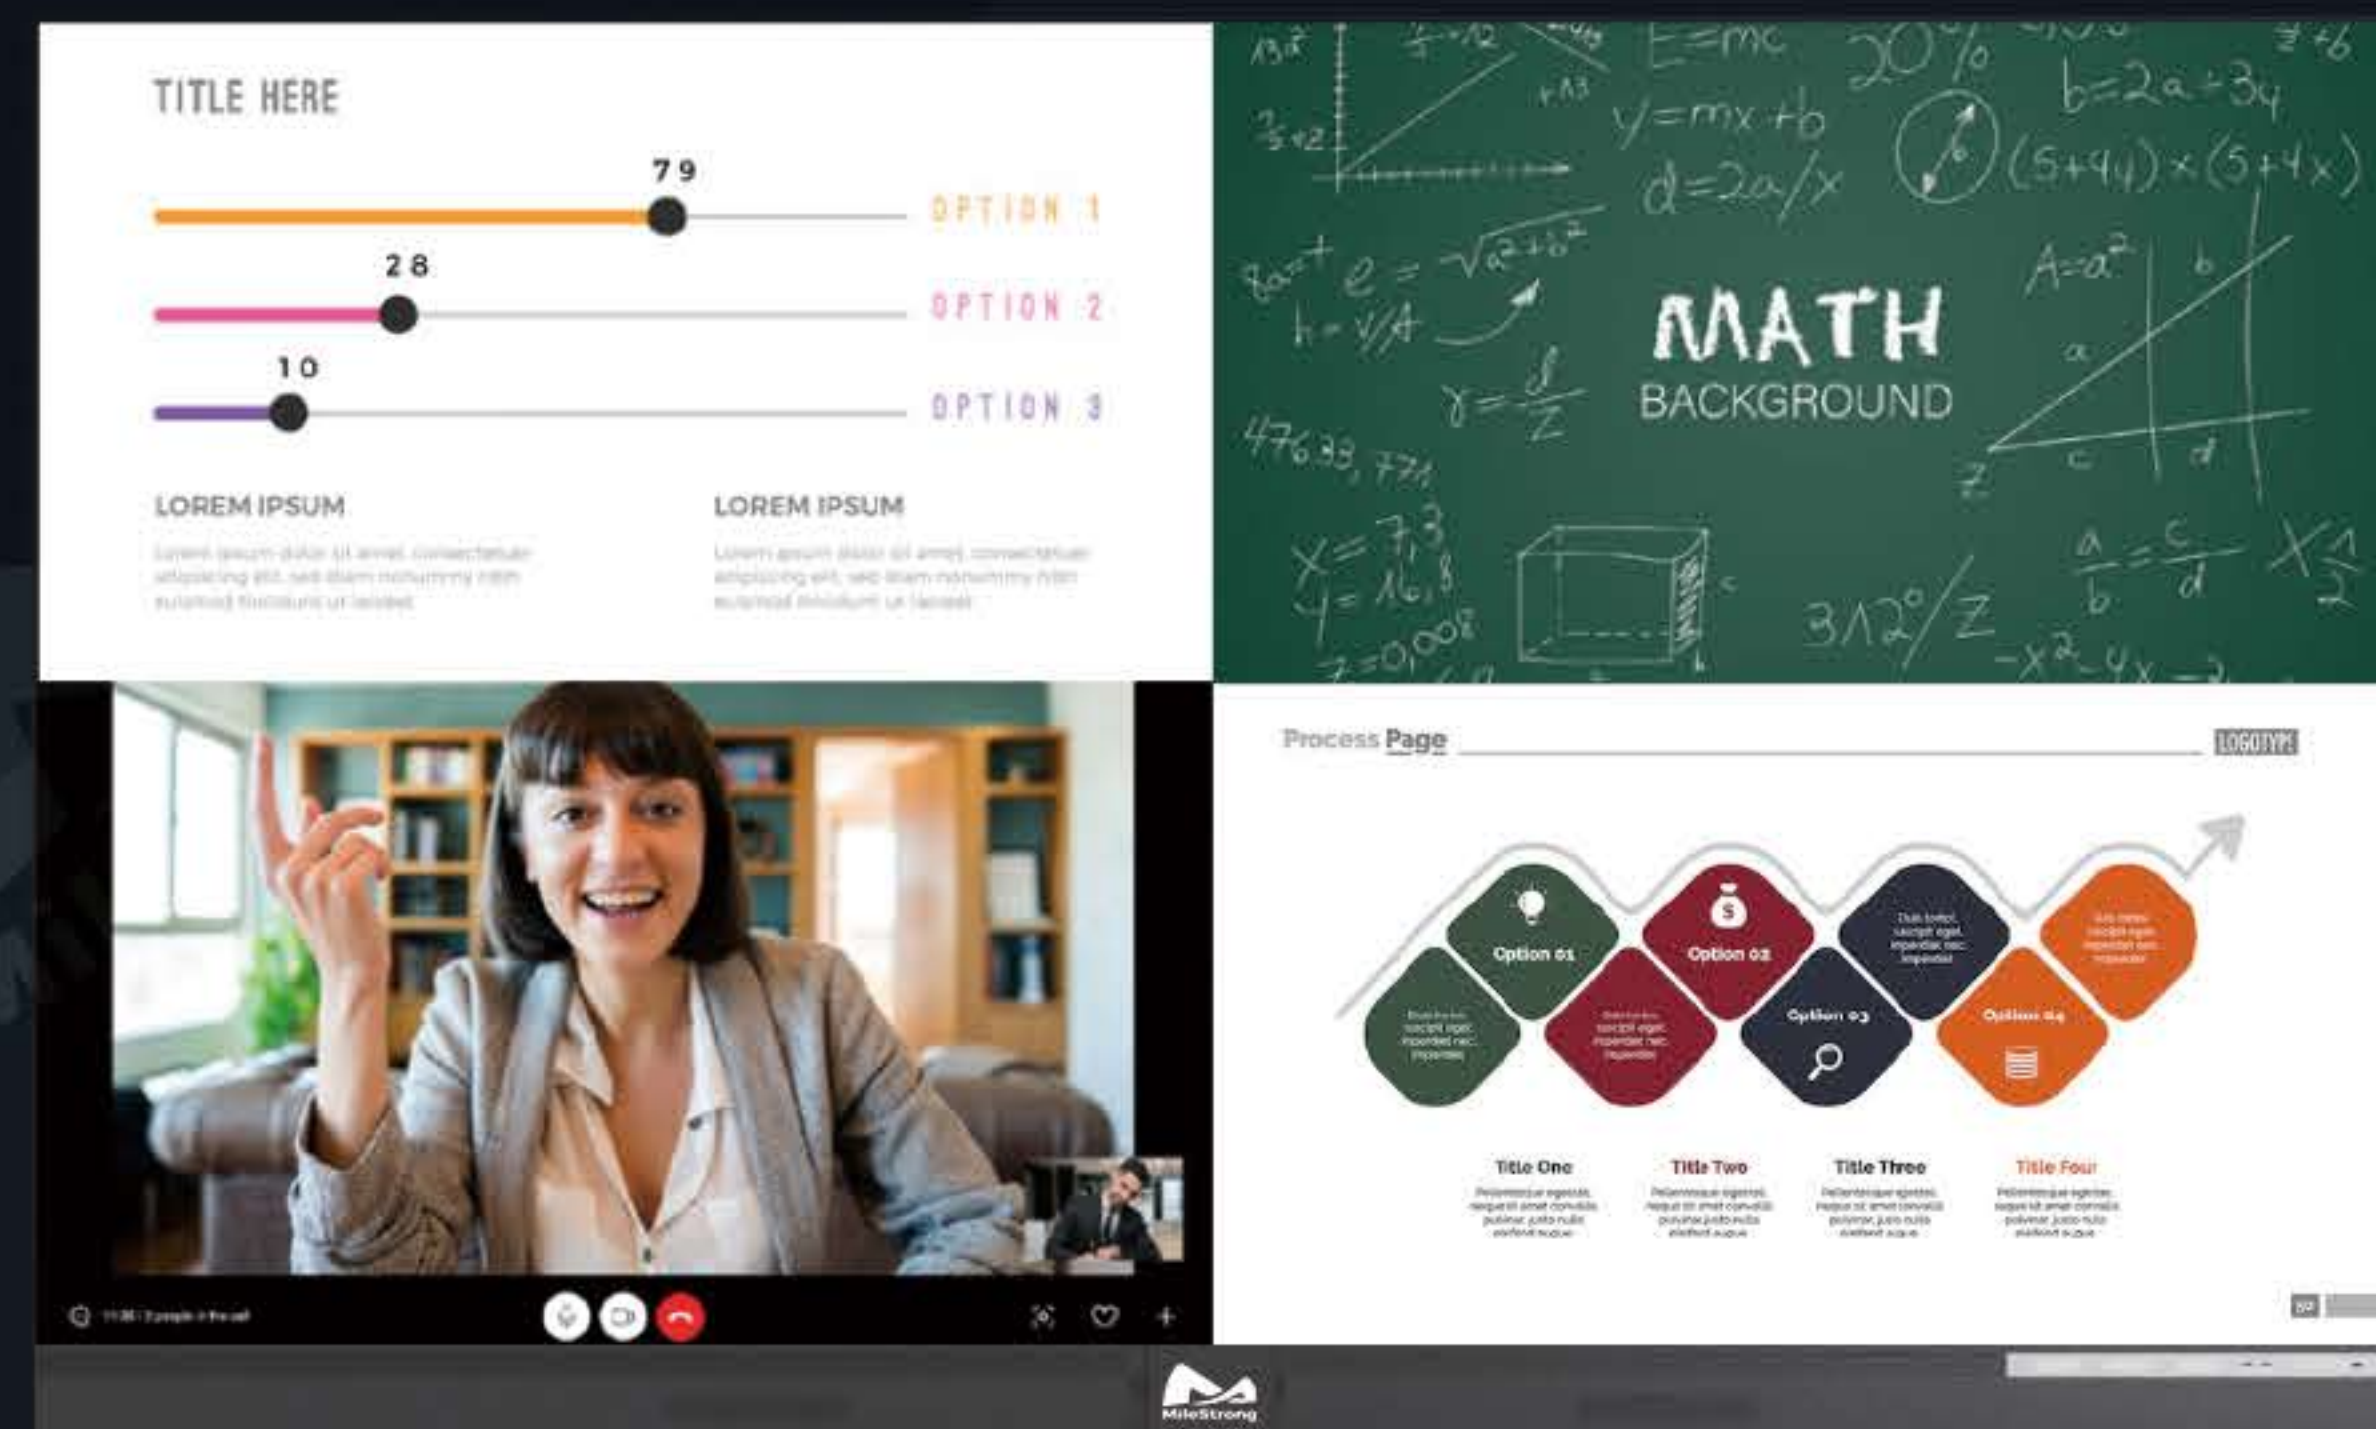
TITLE HERE

79
OPTION 1
28
OPTION 2
10
OPTION 3

LOREM IPSUM
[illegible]

LOREM IPSUM
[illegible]

$E=mc$ $20\%$ $b=2a+3y$ $y=mx+b$ $d=2a/x$ $(5+4y)\times(5+4x)$ $e=\sqrt{a^2+b^2}$ $A=a^2$ $h=V/A$ $\gamma=\frac{d}{Z}$ $476.33,\ 771$ $x=7,3$ $y=16,8$ $z=0,008$ $3\wedge12°/Z$ $\frac{a}{b}=\frac{c}{d}$ $-x^2-4x$

MATH
BACKGROUND

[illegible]

Process Page
LOGOTYPE

Option 01
Option 02
Option 03
Option 04
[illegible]

Title One
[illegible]
Title Two
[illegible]
Title Three
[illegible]
Title Four
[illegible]

MileStrong